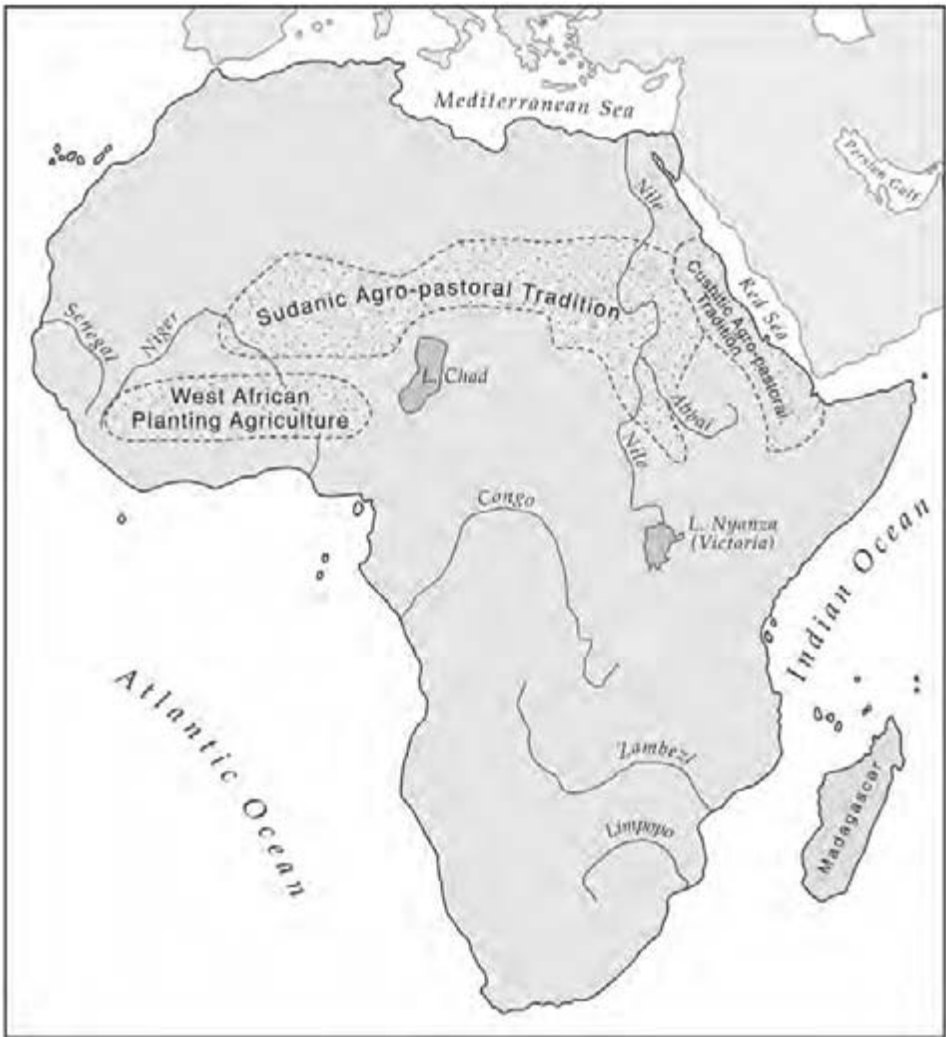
Mediterranean Sea

Persian Gulf

Nile

Red Sea

Sudanic Agro-pastoral Tradition

Cushitic Agro-pastoral Tradition

Senegal

Niger

L. Chad

West African Planting Agriculture

Abbai

Nile

Congo

L. Nyanza (Victoria)

Indian Ocean

Atlantic Ocean

Zambezi

Limpopo

Madagascar